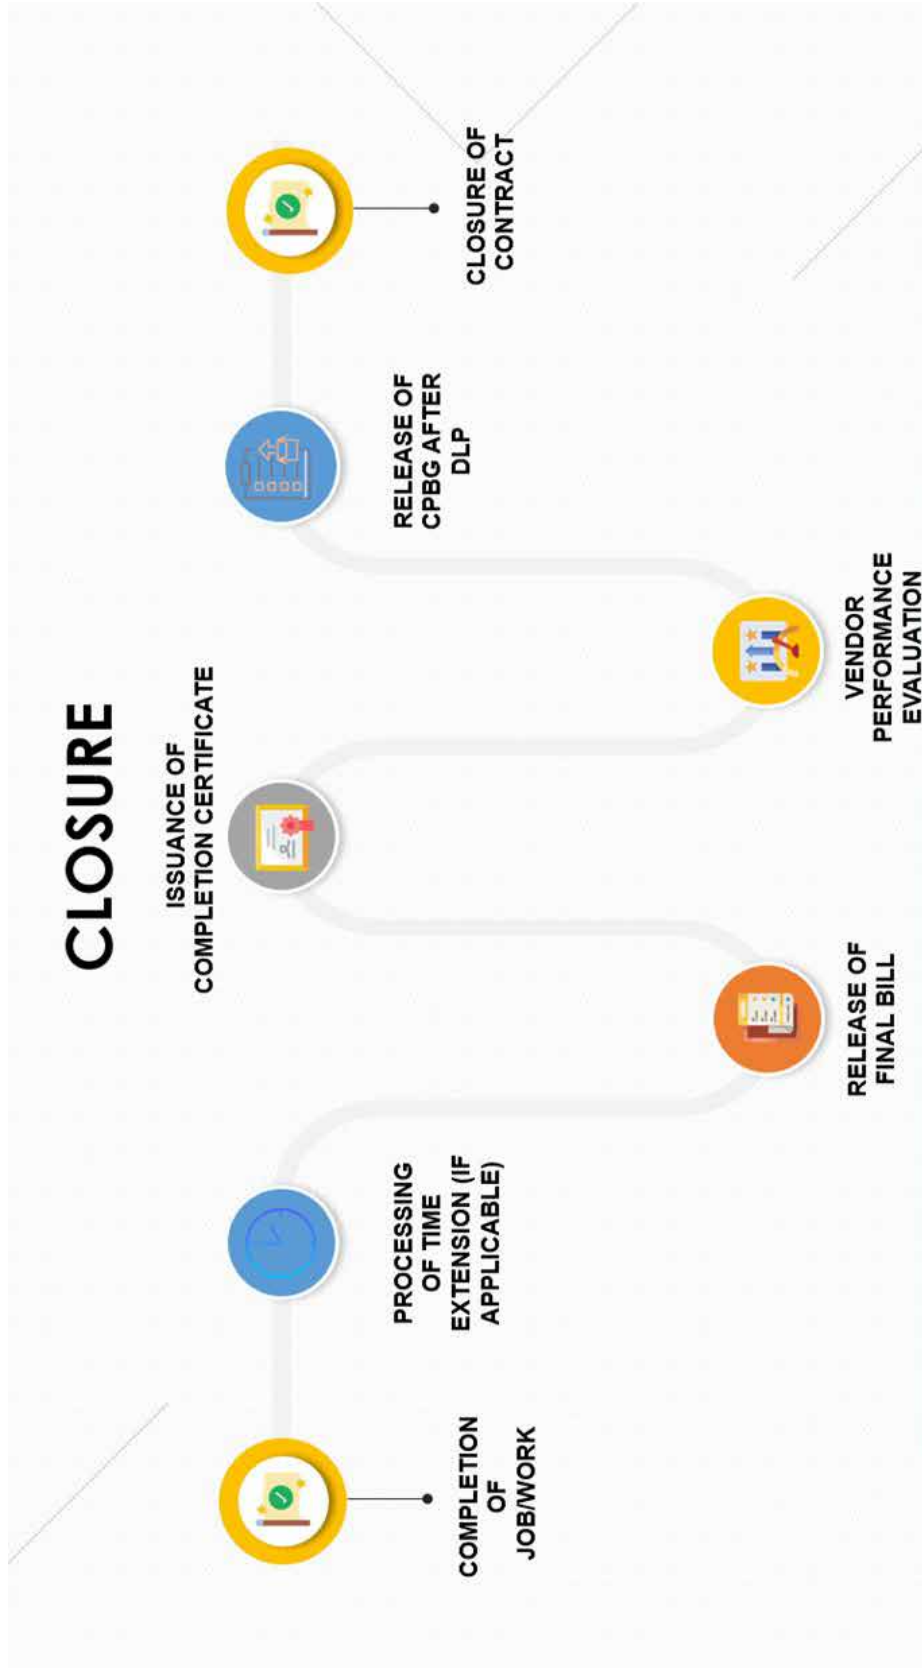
CLOSURE

COMPLETION OF JOB/WORK

PROCESSING OF TIME EXTENSION (IF APPLICABLE)

RELEASE OF FINAL BILL

ISSUANCE OF COMPLETION CERTIFICATE

VENDOR PERFORMANCE EVALUATION

RELEASE OF CPBG AFTER DLP

CLOSURE OF CONTRACT